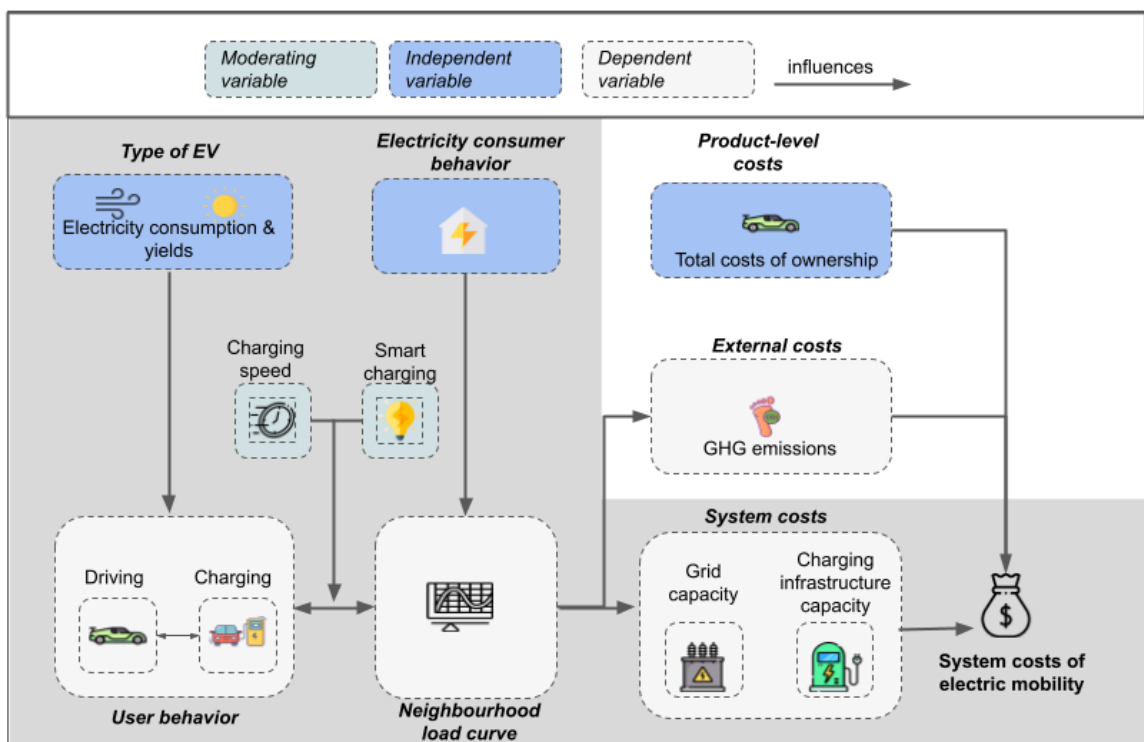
Moderating variable

Independent variable

Dependent variable

influences

Type of EV

Electricity consumption & yields

Electricity consumer behavior

Product-level costs

Total costs of ownership

Charging speed

Smart charging

External costs

GHG emissions

System costs

Driving

Charging

Grid capacity

Charging infrastructure capacity

$

System costs of electric mobility

User behavior

Neighbourhood load curve